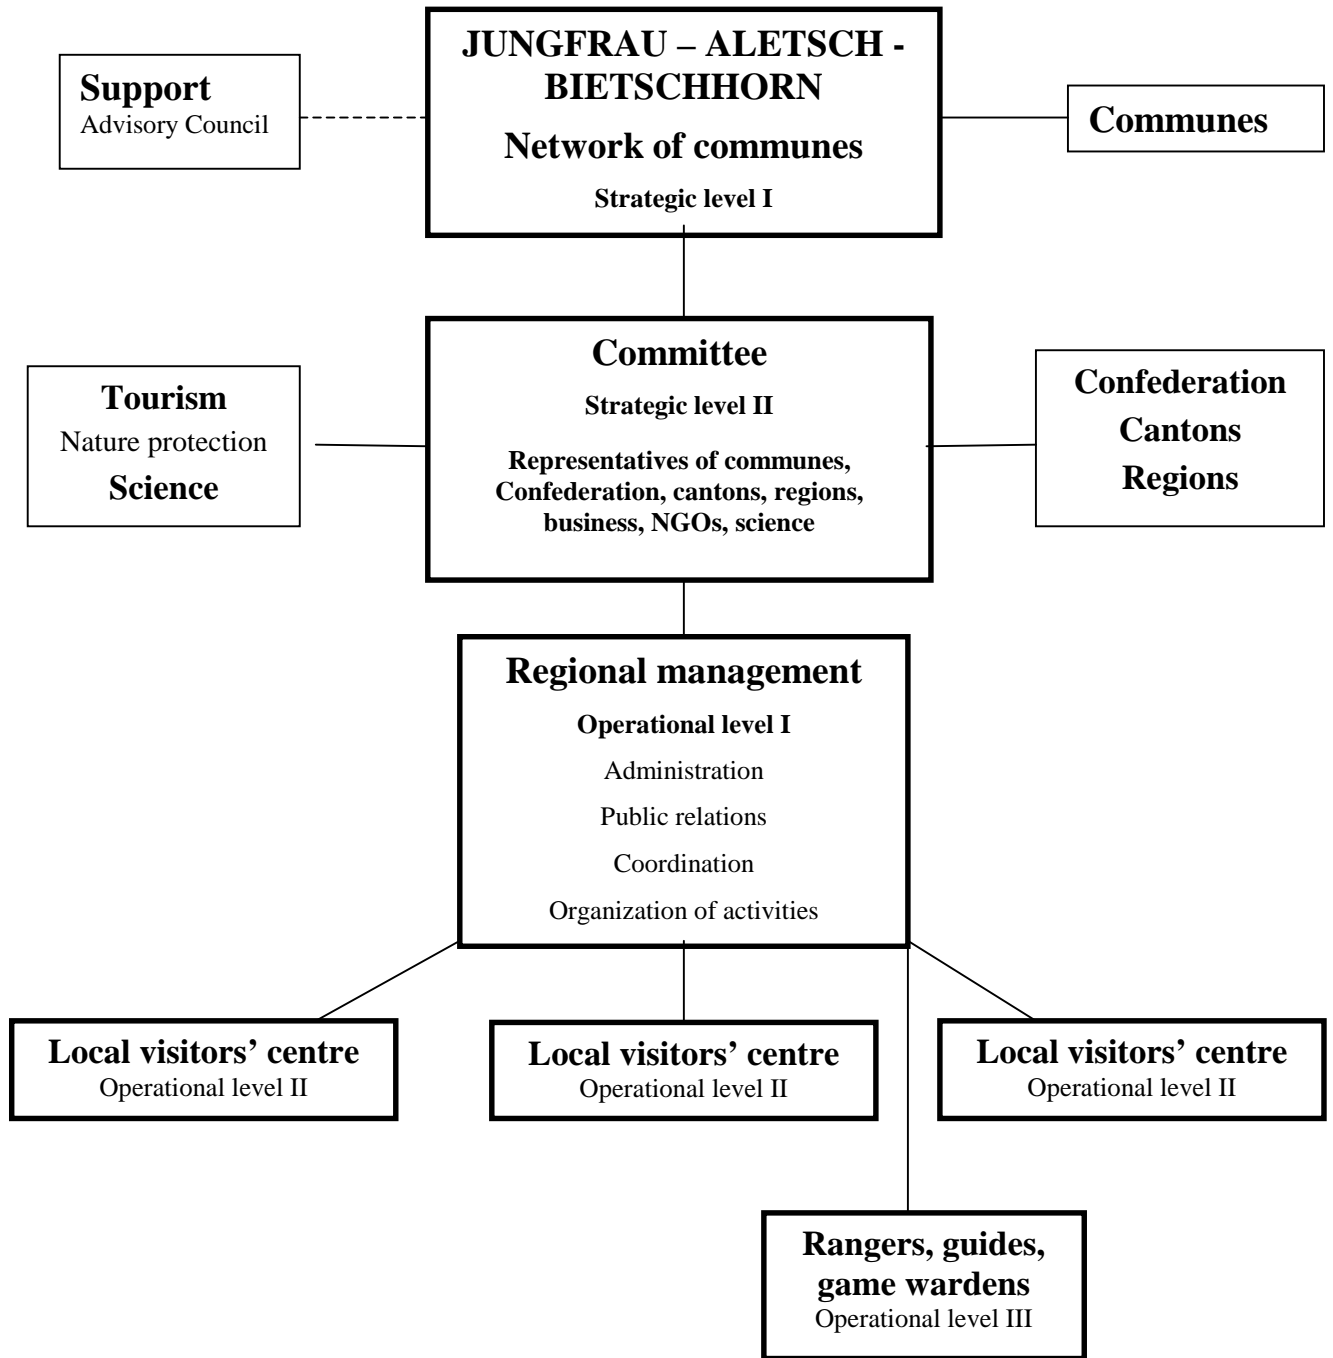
Support
Advisory Council

JUNGFRAU – ALETSCH - BIETSCHHORN
Network of communes
Strategic level I

Communes

Tourism
Nature protection
Science

Committee
Strategic level II
Representatives of communes, Confederation, cantons, regions, business, NGOs, science

Confederation
Cantons
Regions

Regional management
Operational level I
Administration
Public relations
Coordination
Organization of activities

Local visitors' centre
Operational level II

Local visitors' centre
Operational level II

Local visitors' centre
Operational level II

Rangers, guides, game wardens
Operational level III